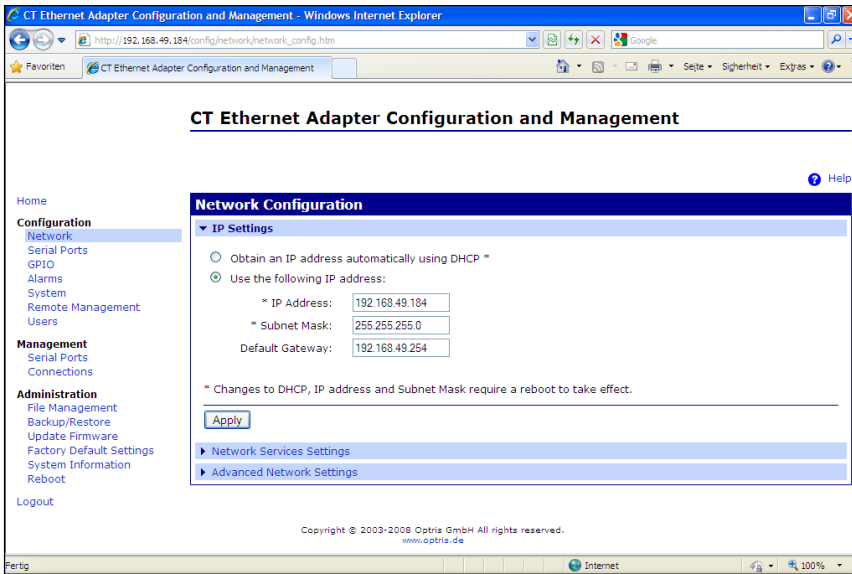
CT Ethernet Adapter Configuration and Management - Windows Internet Explorer

http://192.168.49.184/config/network/network_config.htm

Google

Favoriten

CT Ethernet Adapter Configuration and Management

Seite ▾ Sicherheit ▾ Extras ▾

CT Ethernet Adapter Configuration and Management

Help

Home

Configuration
Network
Serial Ports
GPIO
Alarms
System
Remote Management
Users

Management
Serial Ports
Connections

Administration
File Management
Backup/Restore
Update Firmware
Factory Default Settings
System Information
Reboot

Logout

Network Configuration

IP Settings

Obtain an IP address automatically using DHCP *

Use the following IP address:

| | |
|---|---|
| * IP Address: | 192.168.49.184 |
| * Subnet Mask: | 255.255.255.0 |
| Default Gateway: | 192.168.49.254 |

* Changes to DHCP, IP address and Subnet Mask require a reboot to take effect.

Apply

Network Services Settings

Advanced Network Settings

Copyright © 2003-2008 Optris GmbH All rights reserved.
www.optris.de

Fertig

Internet

100%